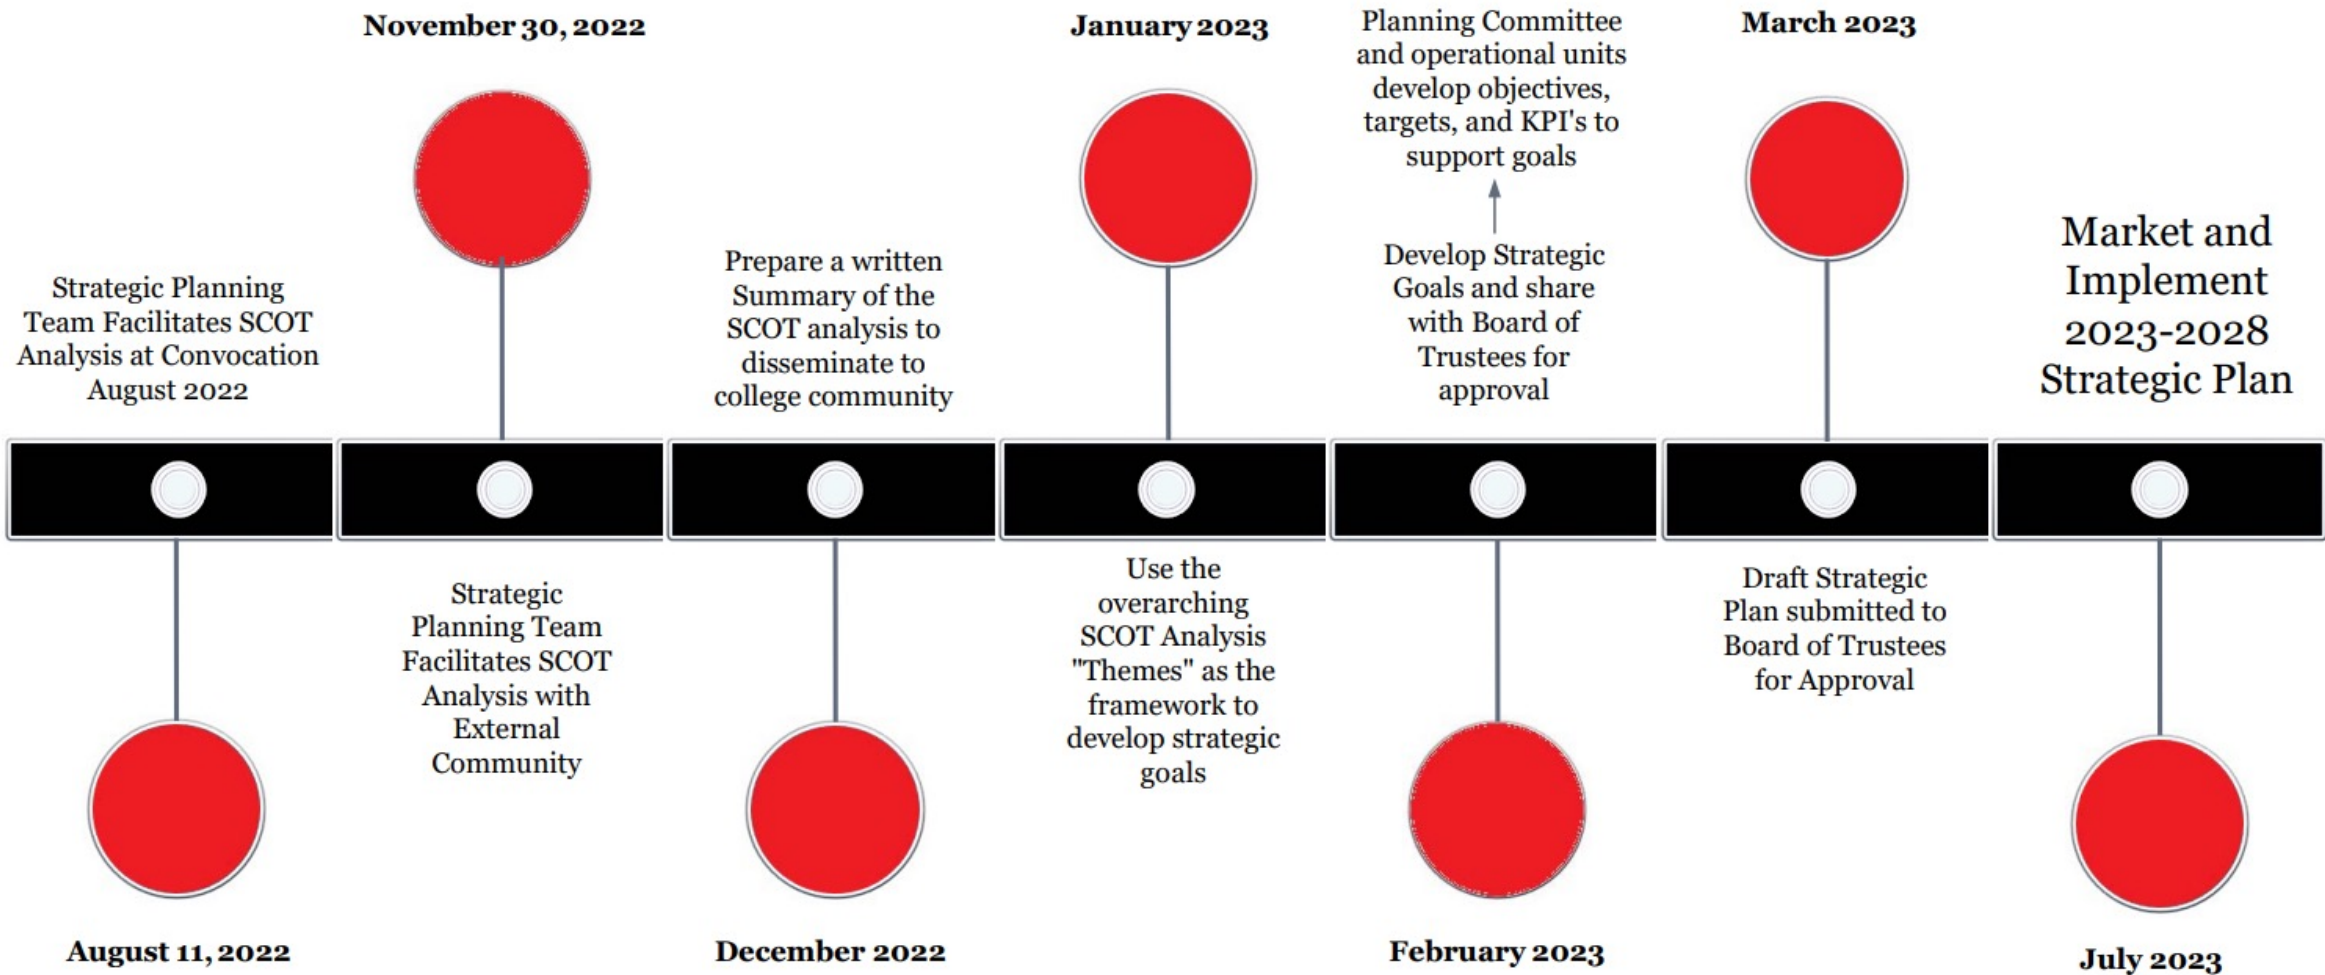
Strategic Planning Team Facilitates SCOT Analysis at Convocation August 2022

August 11, 2022

November 30, 2022

Strategic Planning Team Facilitates SCOT Analysis with External Community

Prepare a written Summary of the SCOT analysis to disseminate to college community

December 2022

January 2023

Use the overarching SCOT Analysis "Themes" as the framework to develop strategic goals

Planning Committee and operational units develop objectives, targets, and KPI's to support goals

Develop Strategic Goals and share with Board of Trustees for approval

February 2023

March 2023

Draft Strategic Plan submitted to Board of Trustees for Approval

Market and Implement 2023-2028 Strategic Plan

July 2023